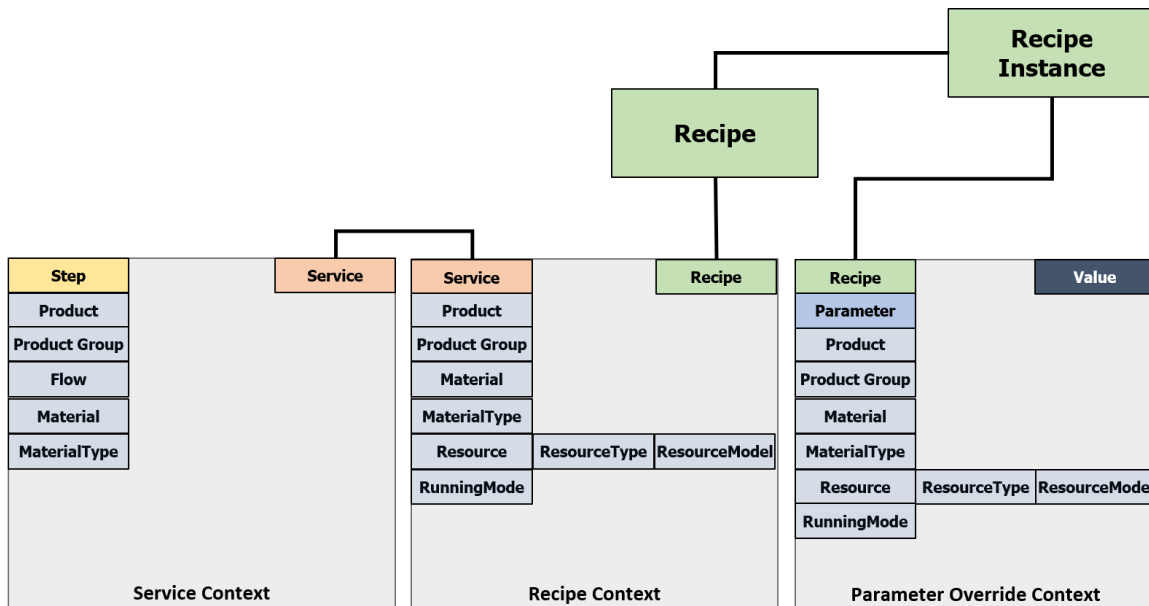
Recipe Instance

Recipe

Step
Product
Product Group
Flow
Material
MaterialType

Service

Service Context

Service
Product
Product Group
Material
MaterialType
Resource
ResourceType
ResourceModel
RunningMode

Recipe

Recipe Context

Recipe
Parameter
Product
Product Group
Material
MaterialType
Resource
ResourceType
ResourceMode
RunningMode

Value

Parameter Override Context